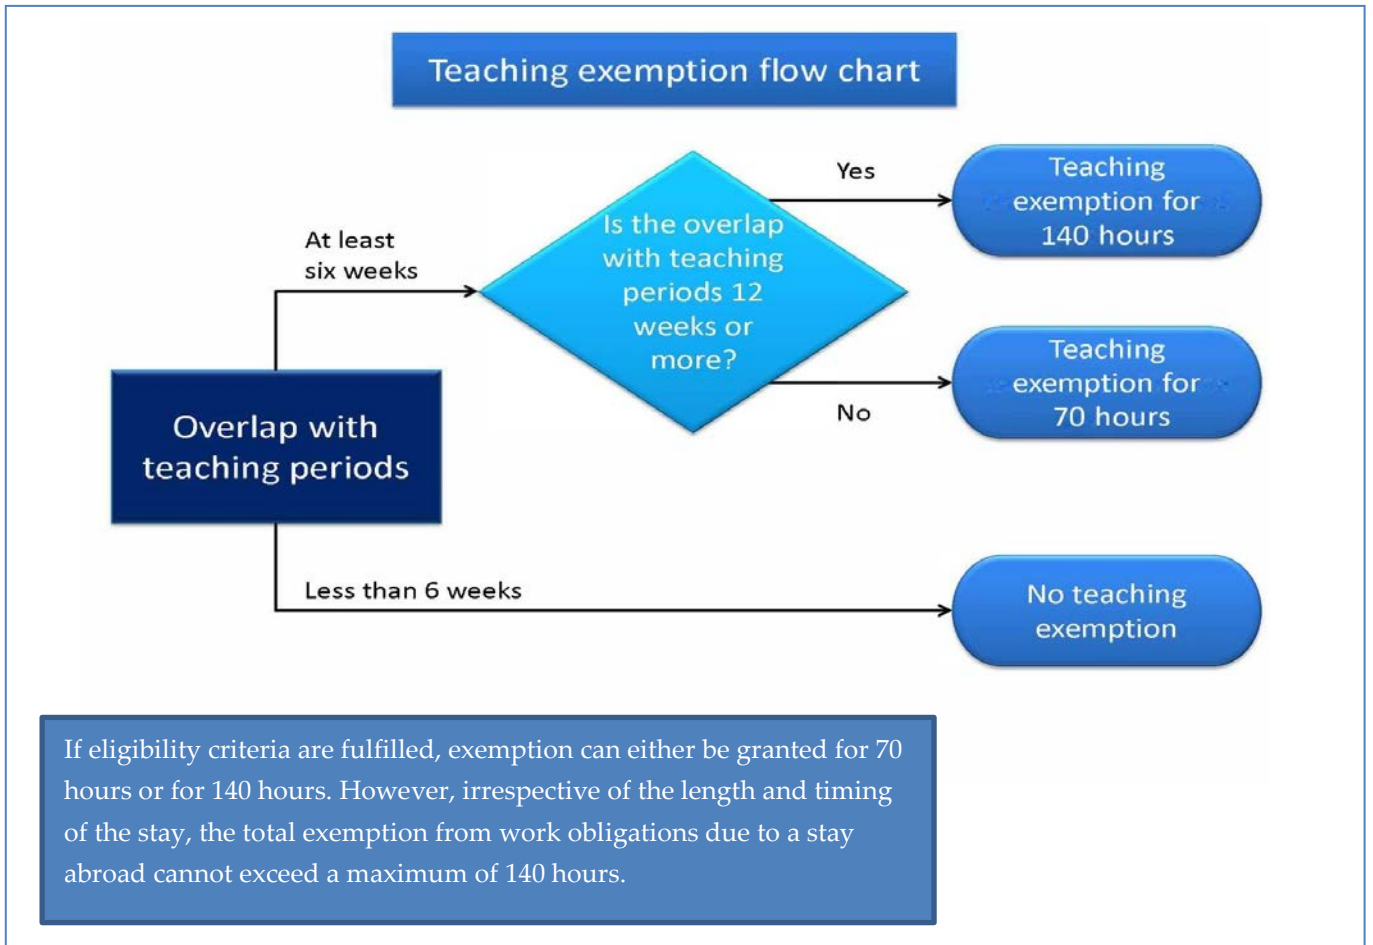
Teaching exemption flow chart

Overlap with teaching periods

At least six weeks

Is the overlap with teaching periods 12 weeks or more?

Yes

Teaching exemption for 140 hours

No

Teaching exemption for 70 hours

Less than 6 weeks

No teaching exemption

If eligibility criteria are fulfilled, exemption can either be granted for 70 hours or for 140 hours. However, irrespective of the length and timing of the stay, the total exemption from work obligations due to a stay abroad cannot exceed a maximum of 140 hours.